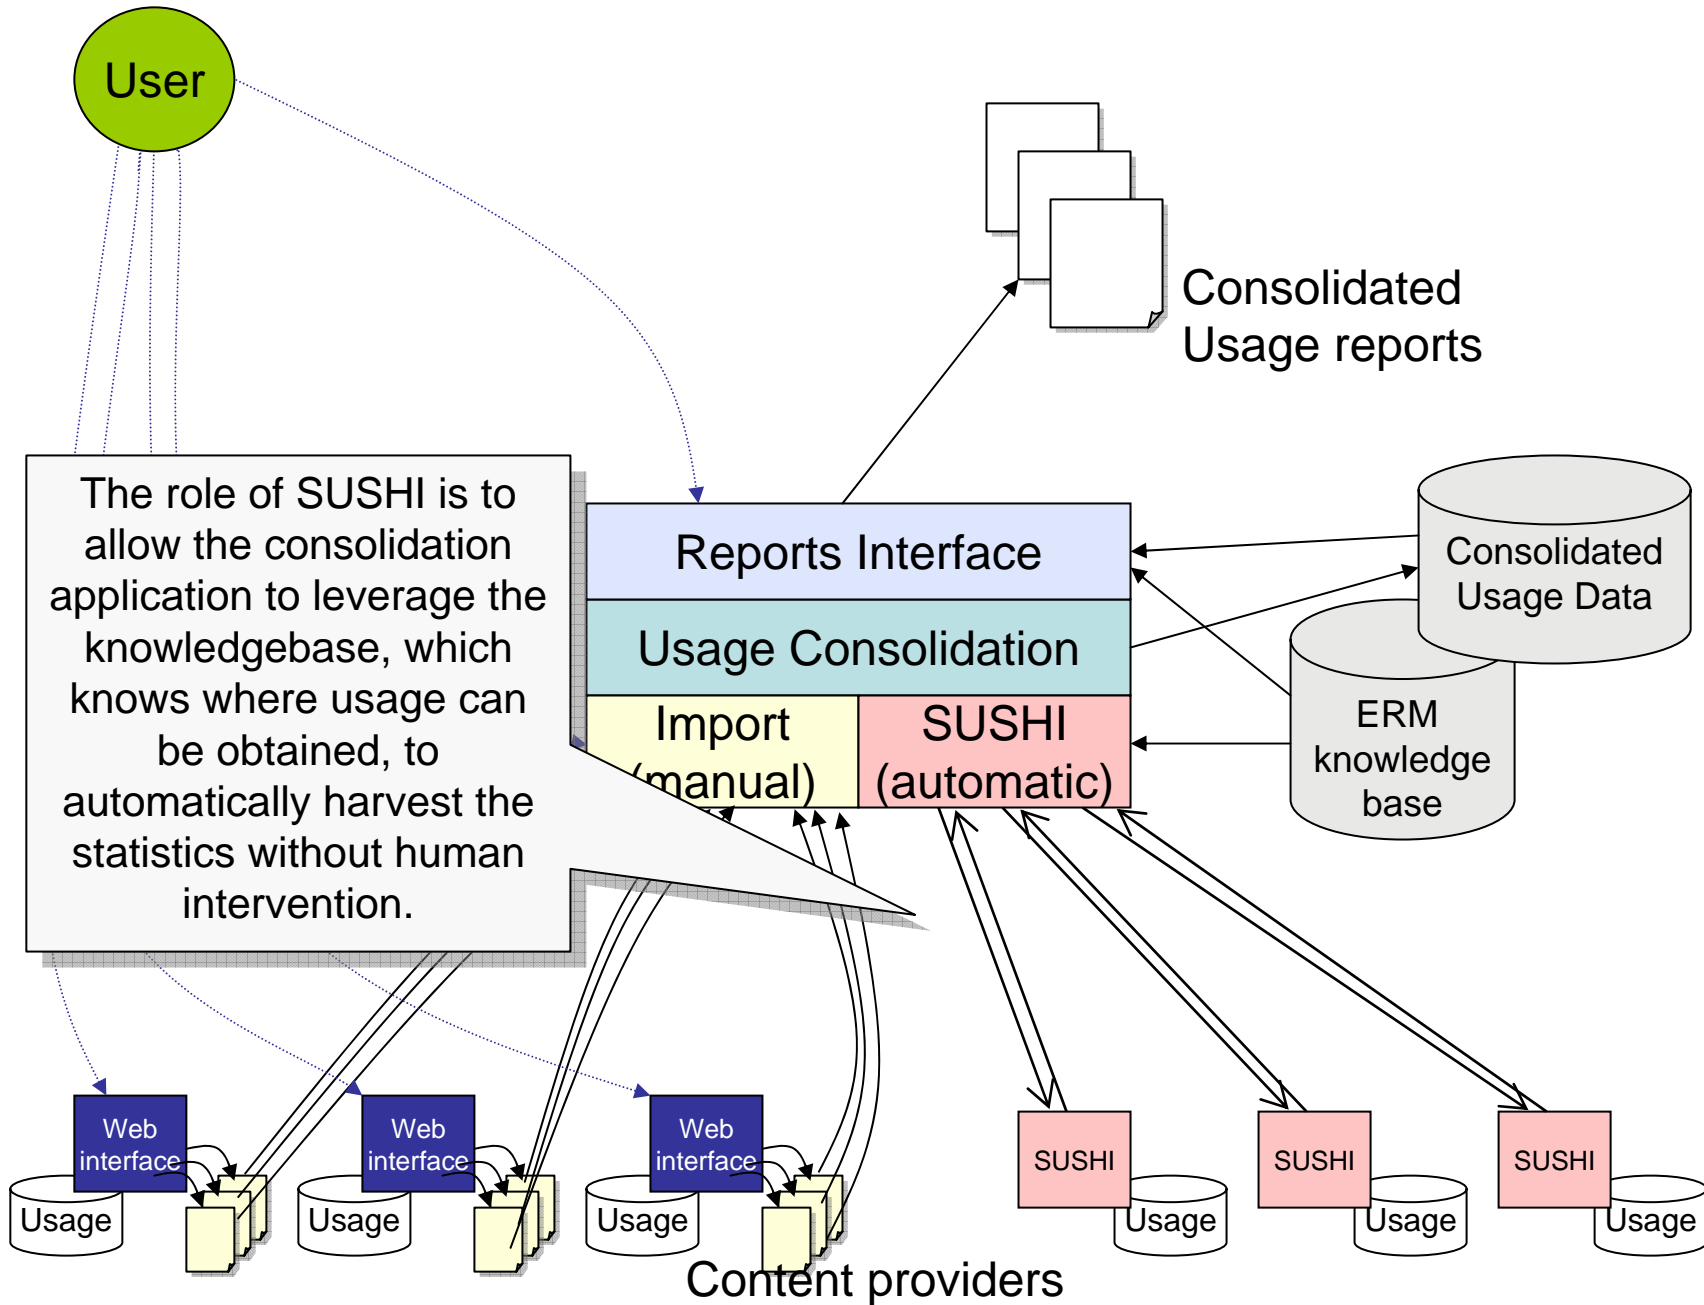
User

Consolidated Usage reports

The role of SUSHI is to allow the consolidation application to leverage the knowledgebase, which knows where usage can be obtained, to automatically harvest the statistics without human intervention.

Reports Interface

Usage Consolidation

Import (manual)

SUSHI (automatic)

Consolidated Usage Data

ERM knowledge base

Web interface

Usage

Web interface

Usage

Web interface

Usage

SUSHI

Usage

SUSHI

Usage

SUSHI

Usage

Content providers